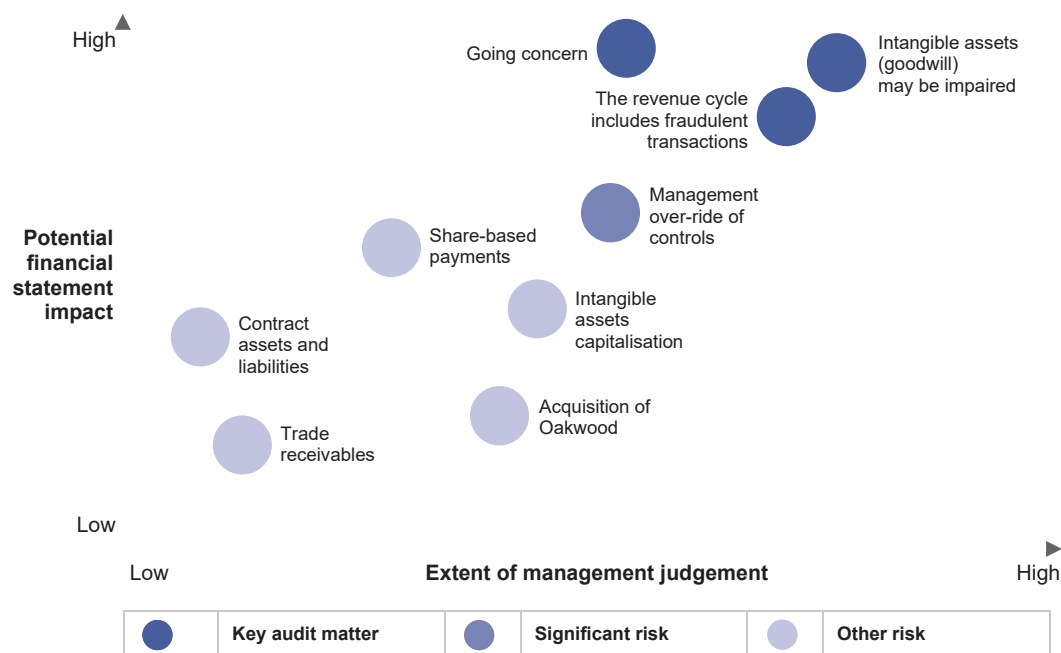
High

Going concern

Intangible assets (goodwill) may be impaired

The revenue cycle includes fraudulent transactions

Management over-ride of controls

Potential financial statement impact

Share-based payments

Intangible assets capitalisation

Contract assets and liabilities

Acquisition of Oakwood

Trade receivables

Low

Low

Extent of management judgement

High

| | Key audit matter | | Significant risk | | Other risk |
|---|---|---|---|---|---|